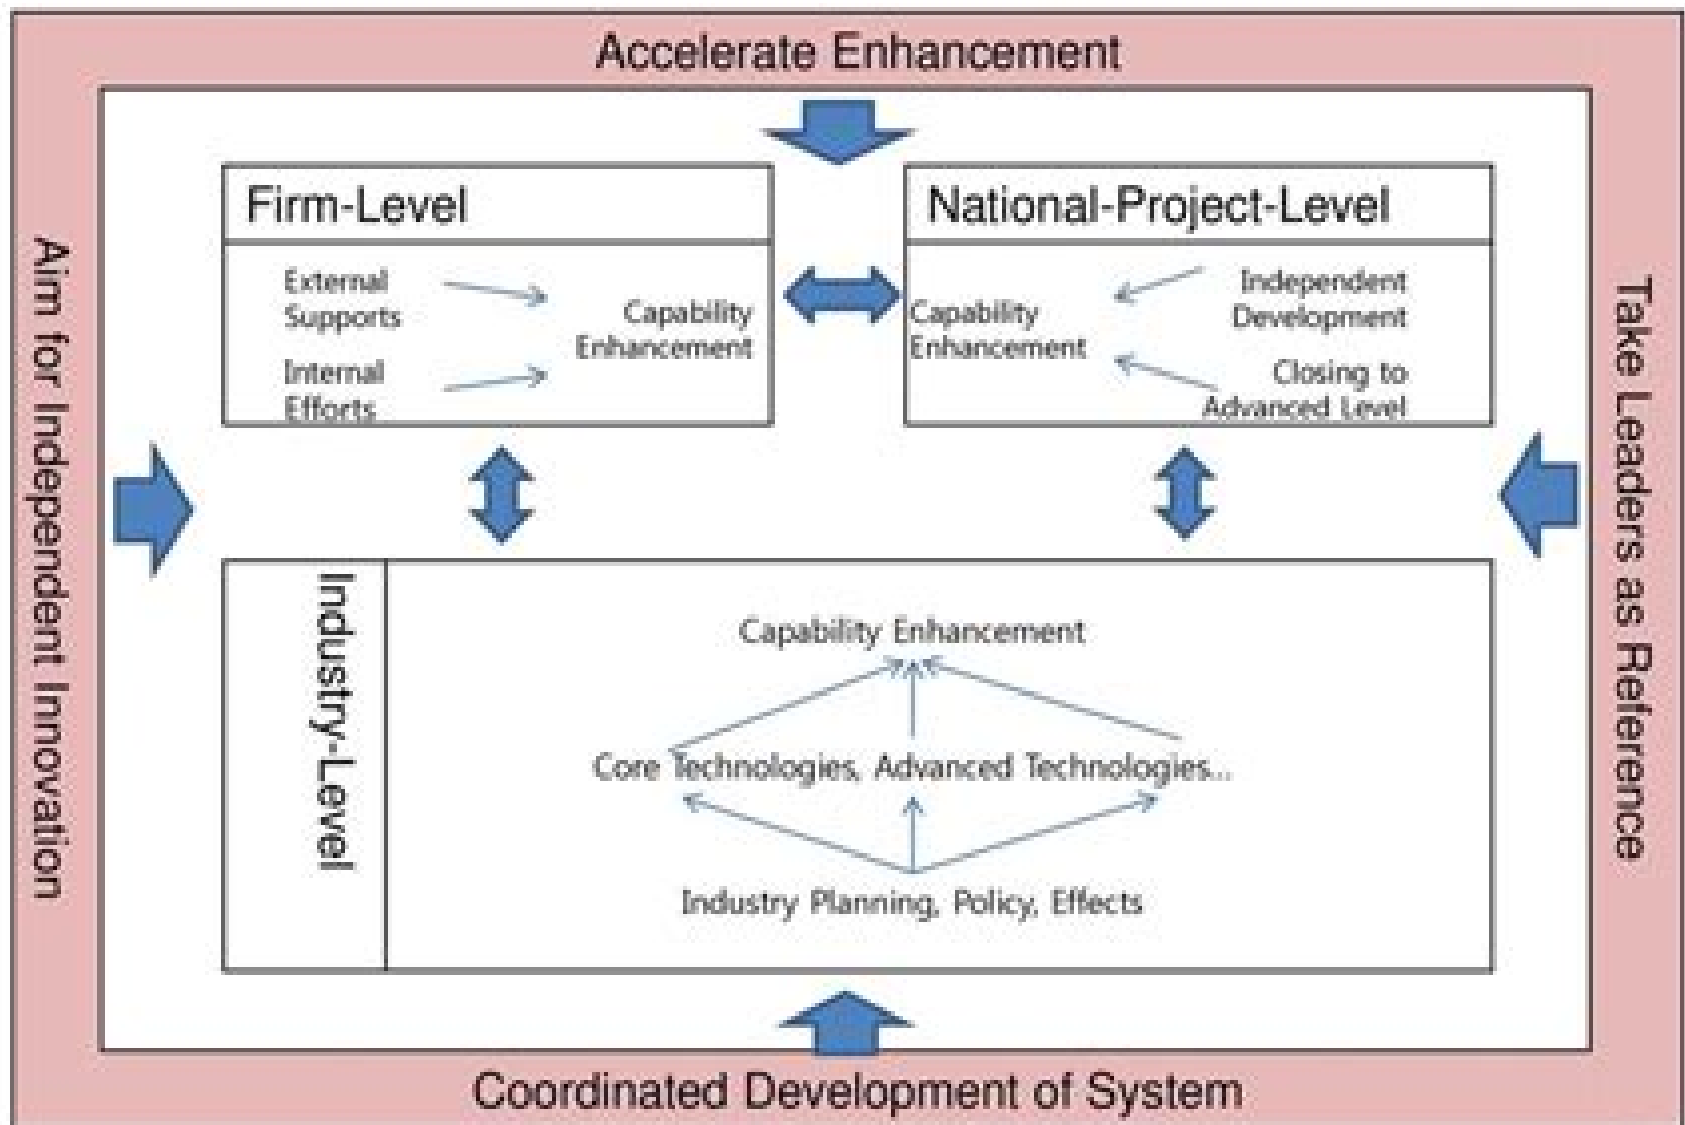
Accelerate Enhancement

Aim for Independent Innovation

Take Leaders as Reference

Firm-Level

External Supports

Internal Efforts

Capability Enhancement

National-Project-Level

Capability Enhancement

Independent Development

Closing to Advanced Level

Industry-Level

Capability Enhancement

Core Technologies, Advanced Technologies...

Industry Planning, Policy, Effects

Coordinated Development of System